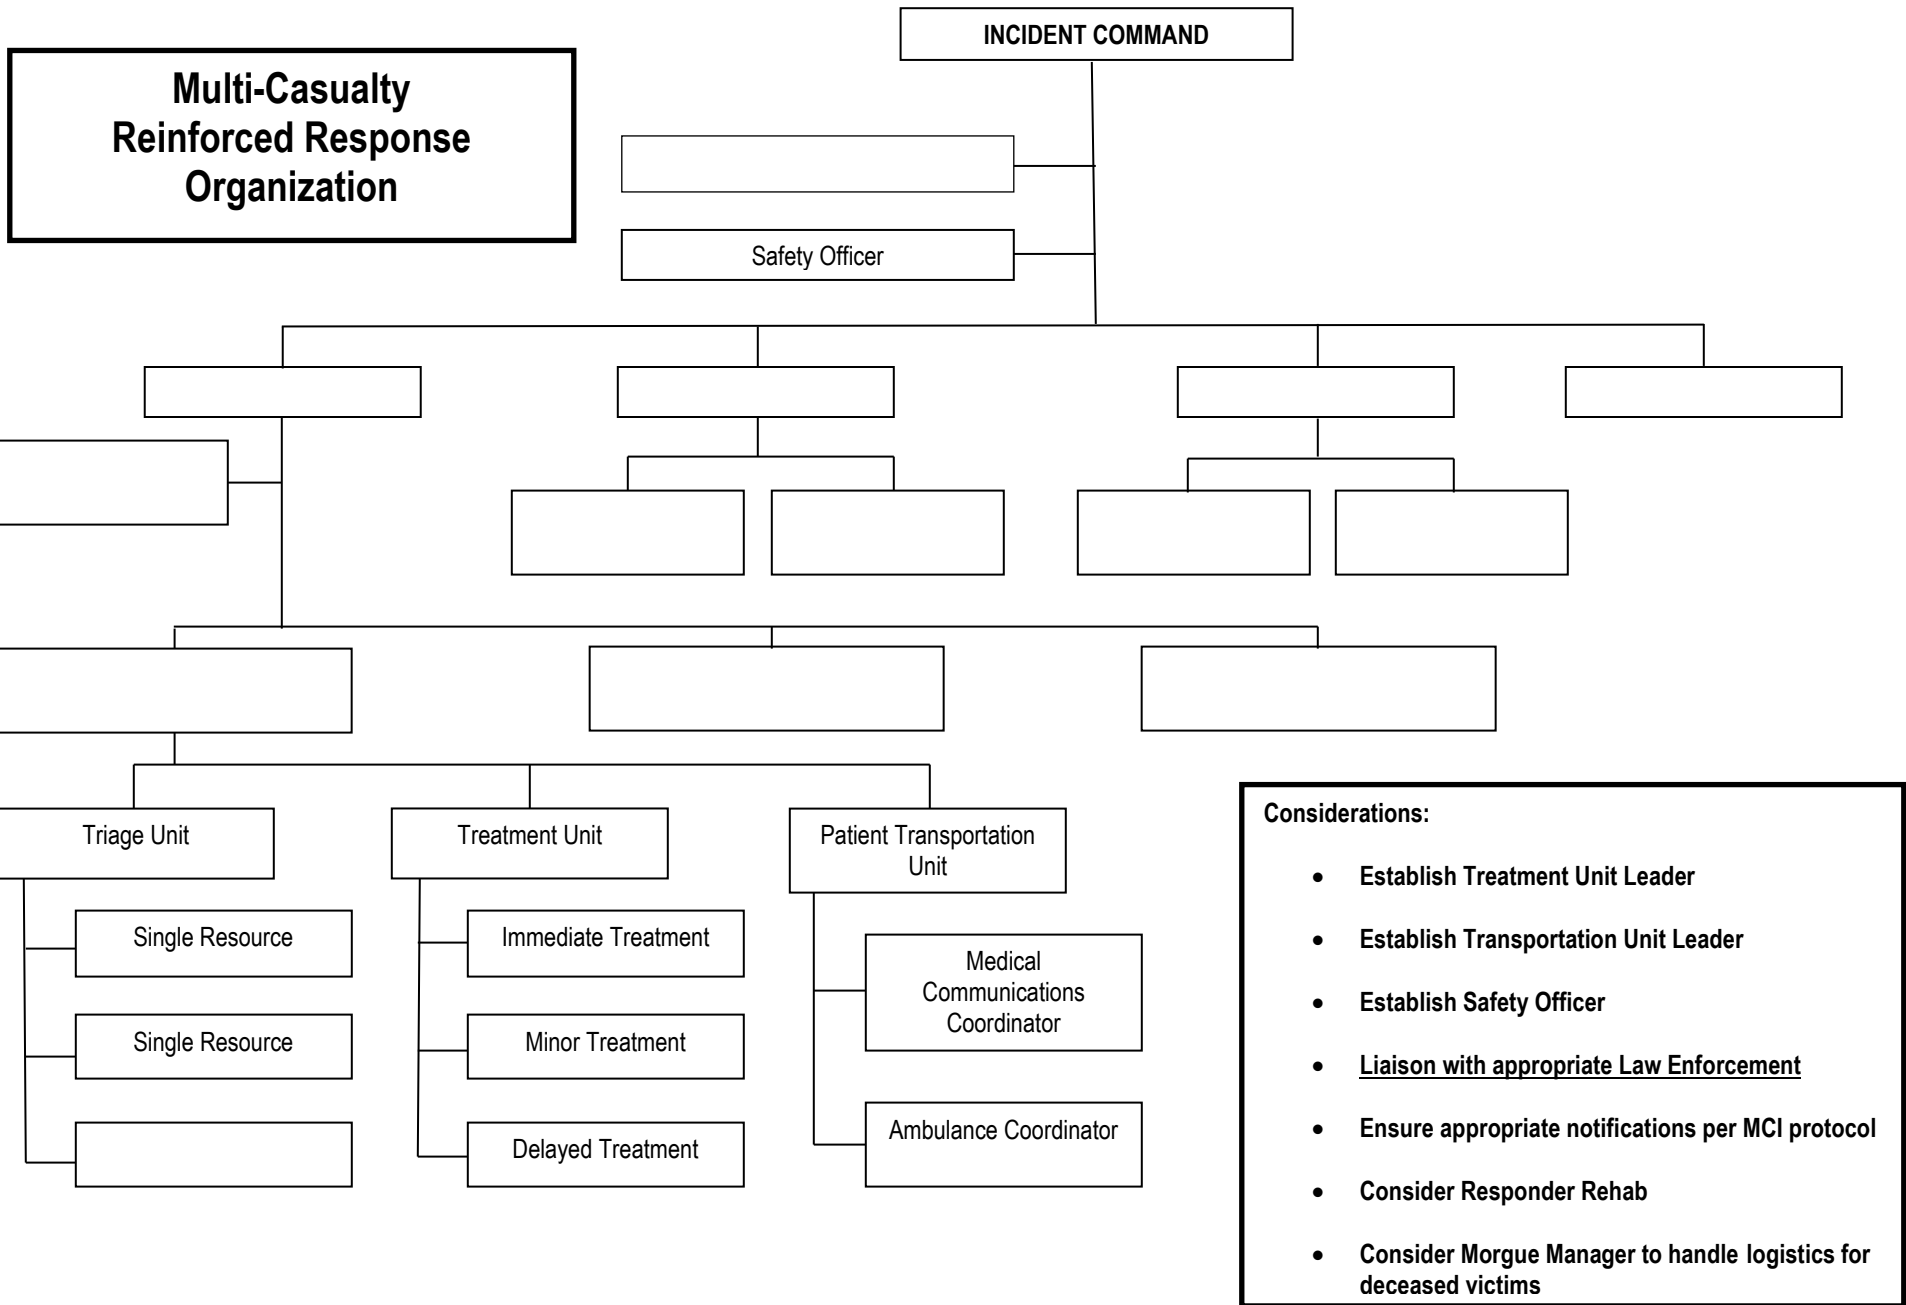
Multi-Casualty Reinforced Response Organization

INCIDENT COMMAND

Safety Officer

Triage Unit

Single Resource

Single Resource

Treatment Unit

Immediate Treatment

Minor Treatment

Delayed Treatment

Patient Transportation Unit

Medical Communications Coordinator

Ambulance Coordinator

Considerations:

- Establish Treatment Unit Leader
- Establish Transportation Unit Leader
- Establish Safety Officer
- Liaison with appropriate Law Enforcement
- Ensure appropriate notifications per MCI protocol
- Consider Responder Rehab
- Consider Morgue Manager to handle logistics for deceased victims